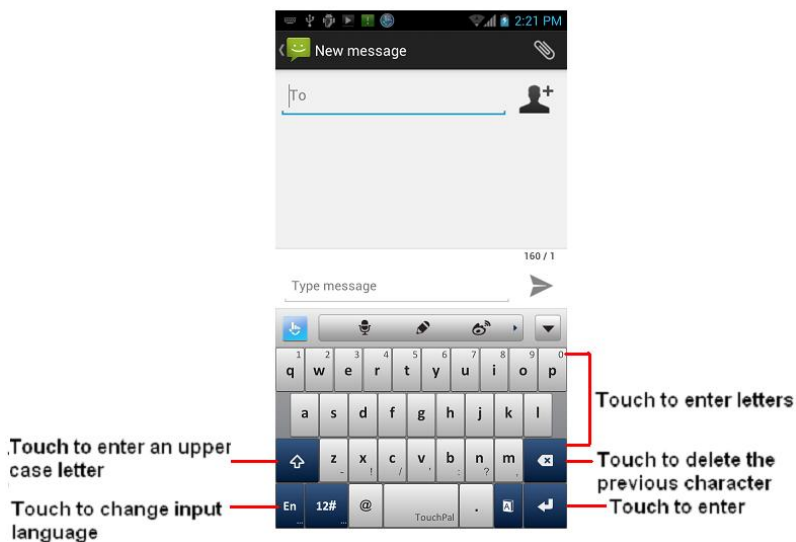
2:21 PM

New message

To

160 / 1

Type message

1 q 2 w 3 e 4 r 5 t 6 y 7 u 8 i 9 o 0 p

a s d f g h j k l

z - x ! c / v ' b : n ? m ,

En 12# @ TouchPal .

Touch to enter letters

Touch to enter an upper case letter

Touch to delete the previous character

Touch to change input language

Touch to enter